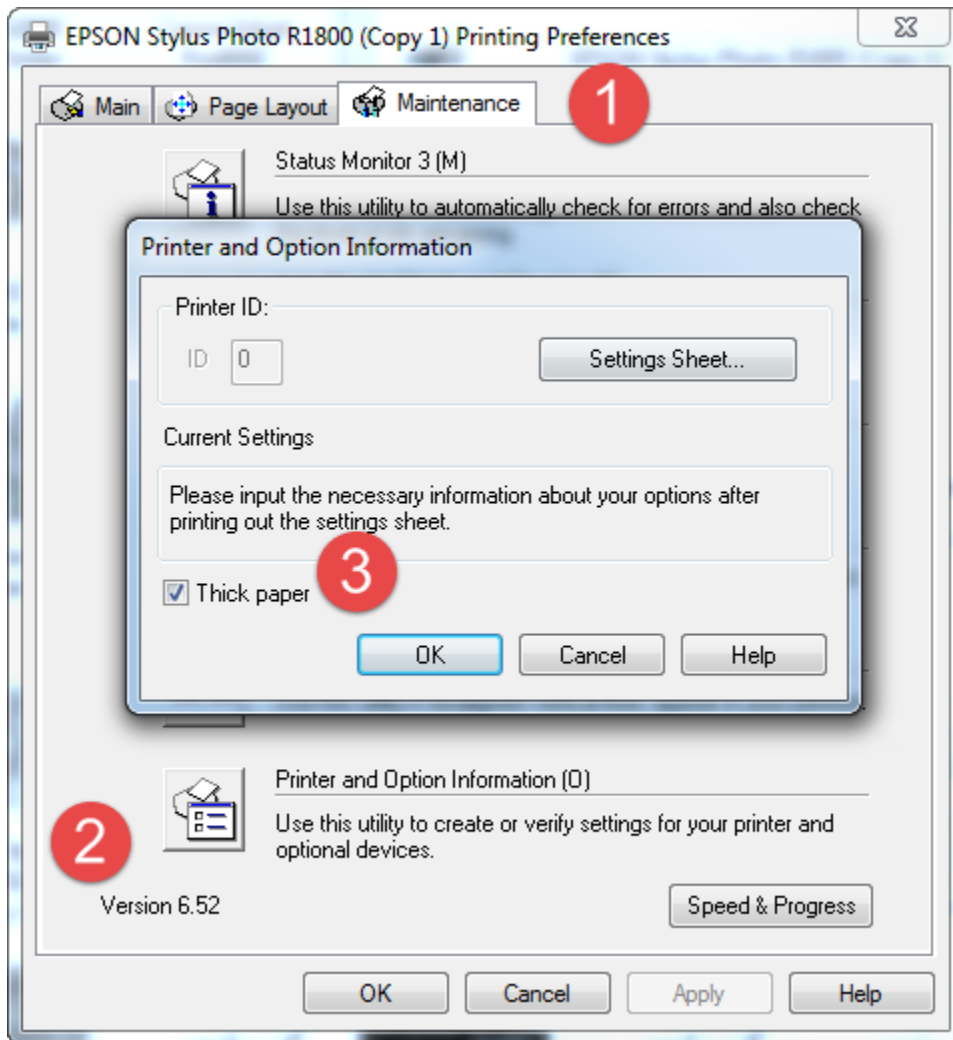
EPSON Stylus Photo R1800 (Copy 1) Printing Preferences

Main

Page Layout

Maintenance

1

Status Monitor 3 (M)

Use this utility to automatically check for errors and also check

Printer and Option Information

Printer ID:

ID 0

Settings Sheet...

Current Settings

Please input the necessary information about your options after printing out the settings sheet.

3

Thick paper

OK

Cancel

Help

Printer and Option Information (O)

Use this utility to create or verify settings for your printer and optional devices.

2

Version 6.52

Speed & Progress

OK

Cancel

Apply

Help